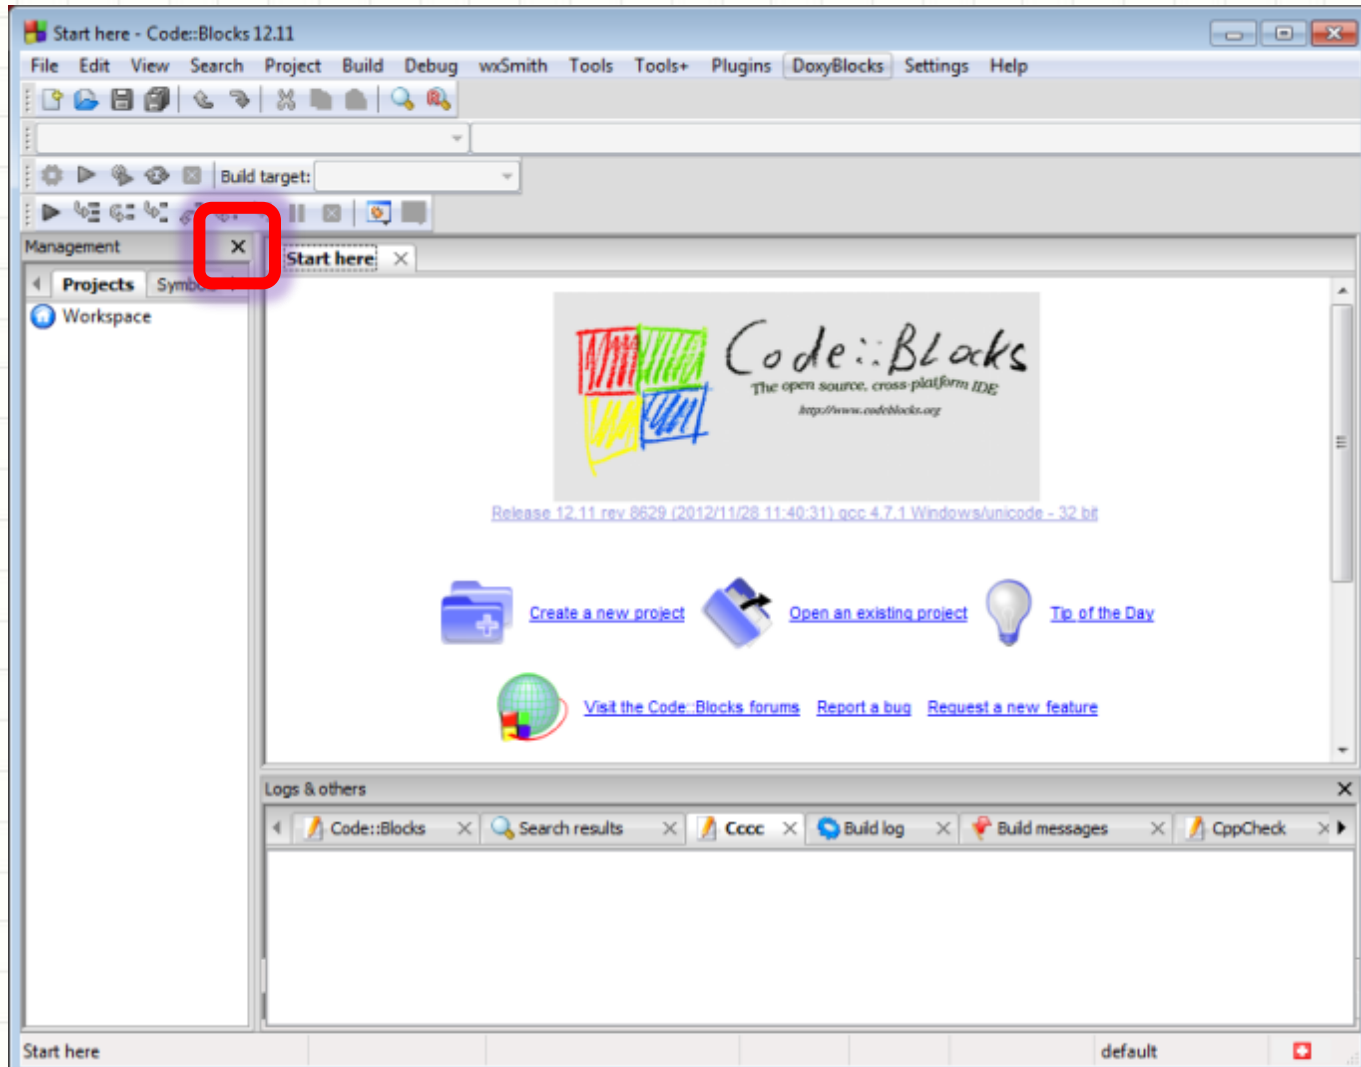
Start here - Code::Blocks 12.11

File Edit View Search Project Build Debug wxSmith Tools Tools+ Plugins DoxyBlocks Settings Help

Build target:

Management ×

Projects Symb

Workspace

Start here ×

Code::Blocks

The open source, cross-platform IDE

http://www.codeblocks.org

Release 12.11 rev 8629 (2012/11/28 11:40:31) gcc 4.7.1 Windows/unicode - 32 bit

Create a new project Open an existing project Tip of the Day

Visit the Code::Blocks forums Report a bug Request a new feature

Logs & others ×

Code::Blocks × Search results × Cccc × Build log × Build messages × CppCheck ×

Start here default